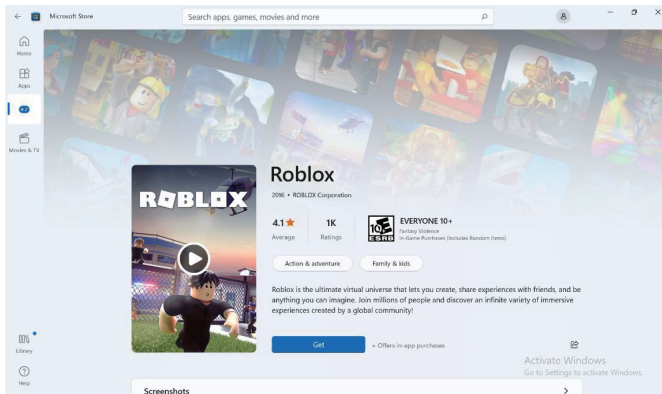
Microsoft Store

Search apps, games, movies and more

Home

Apps

Movies & TV

Library

Help

ROBLOX

Roblox

2016 • ROBLOX Corporation

4.1★
Average

1K
Ratings

10+ ESRB

EVERYONE 10+
Fantasy Violence
In-Game Purchases (Includes Random Items)

Action & adventure

Family & kids

Roblox is the ultimate virtual universe that lets you create, share experiences with friends, and be anything you can imagine. Join millions of people and discover an infinite variety of immersive experiences created by a global community!

Get

+ Offers in-app purchases

Activate Windows
Go to Settings to activate Windows.

Screenshots